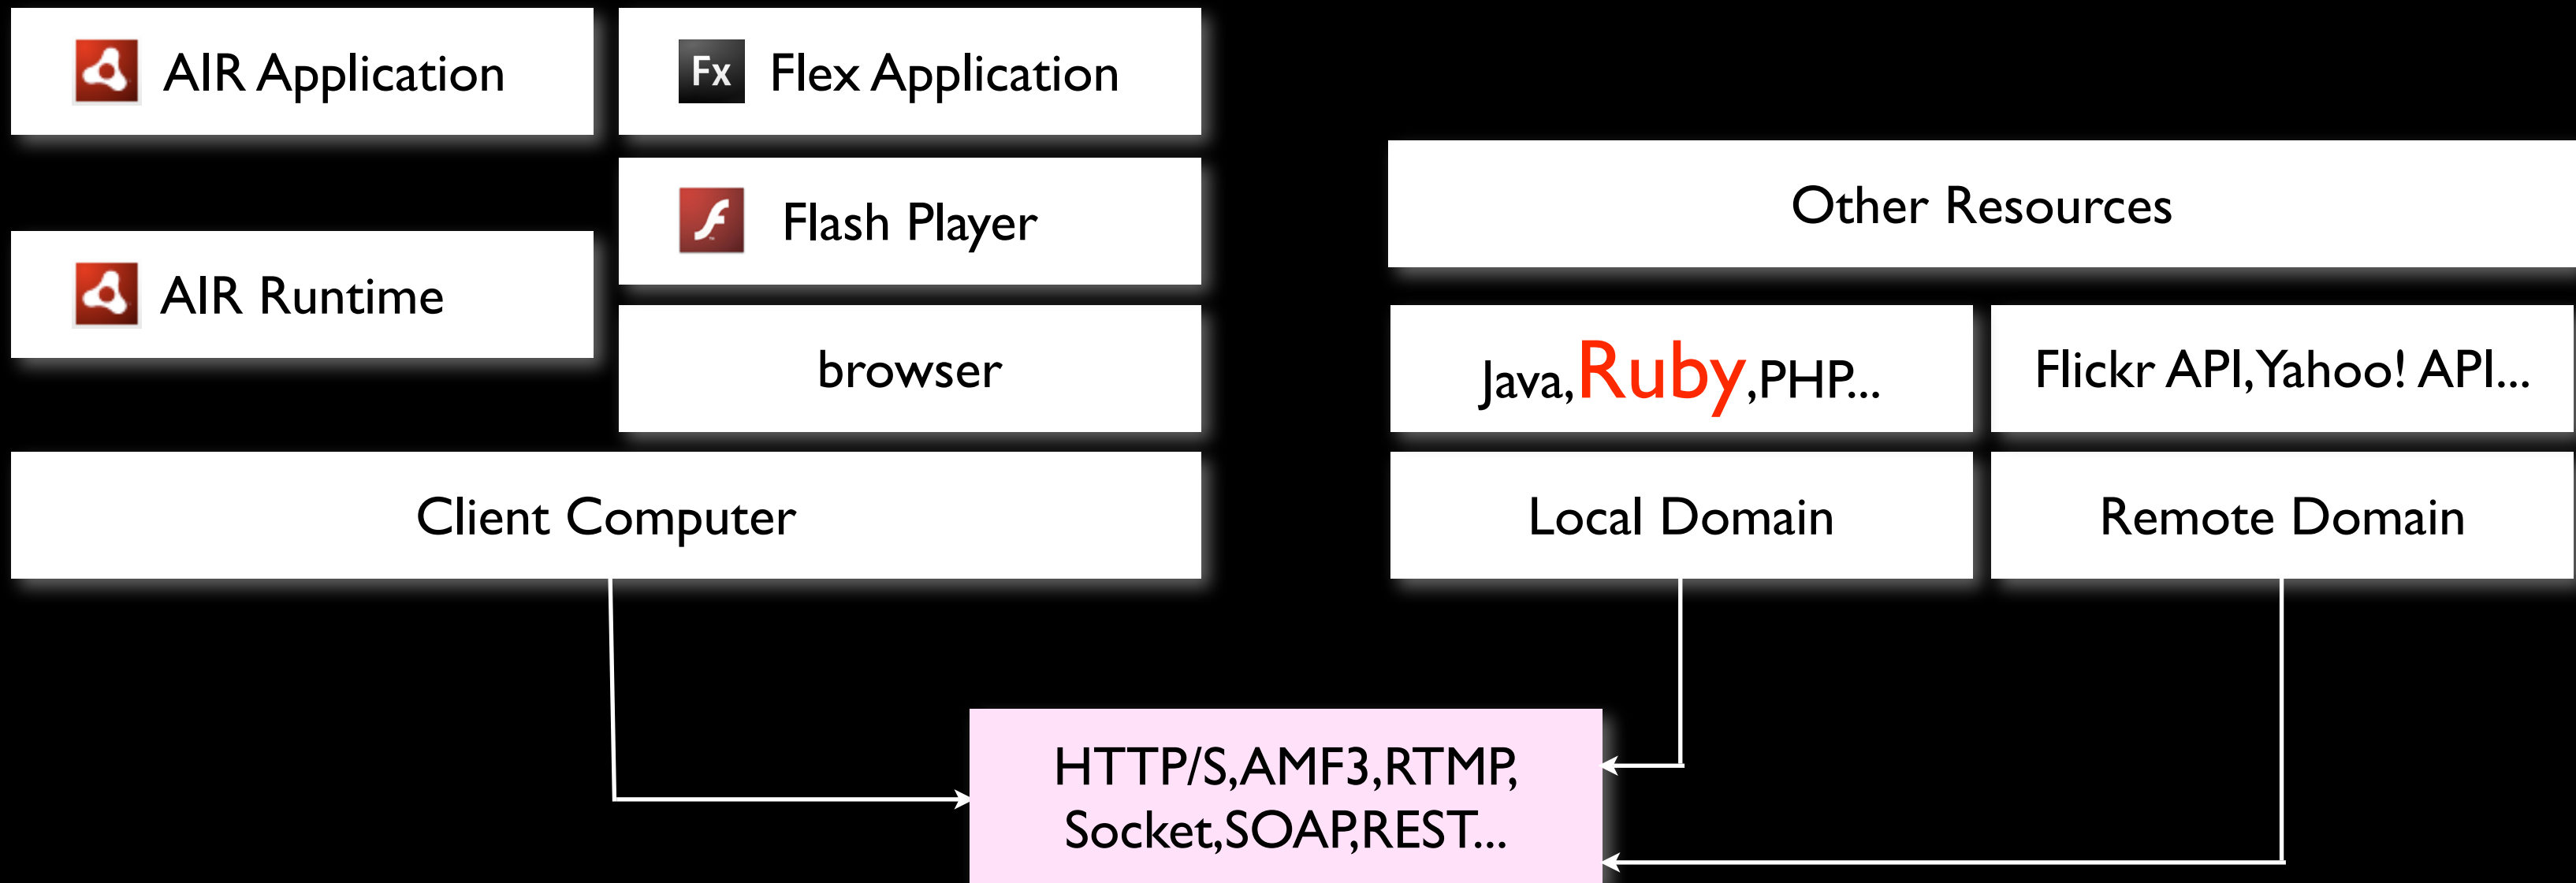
AIR Application

Fx Flex Application

Flash Player

AIR Runtime

browser

Client Computer

Other Resources

Java,Ruby,PHP...

Flickr API,Yahoo! API...

Local Domain

Remote Domain

HTTP/S,AMF3,RTMP, Socket,SOAP,REST...